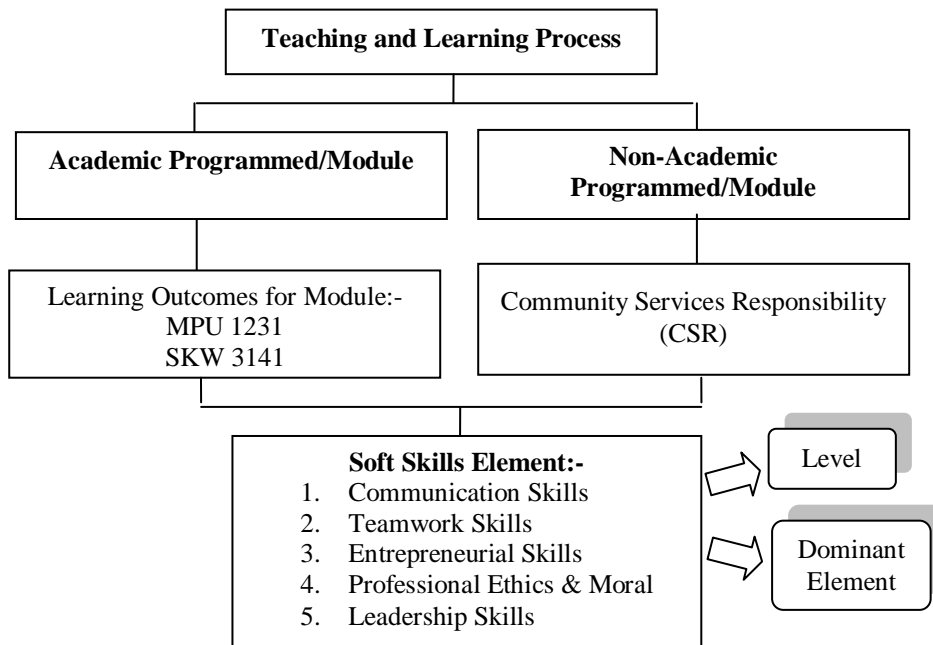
Teaching and Learning Process

Academic Programmed/Module

Non-Academic Programmed/Module

Learning Outcomes for Module:-
MPU 1231
SKW 3141

Community Services Responsibility (CSR)

Soft Skills Element:-
1. Communication Skills
2. Teamwork Skills
3. Entrepreneurial Skills
4. Professional Ethics & Moral
5. Leadership Skills

Level

Dominant Element